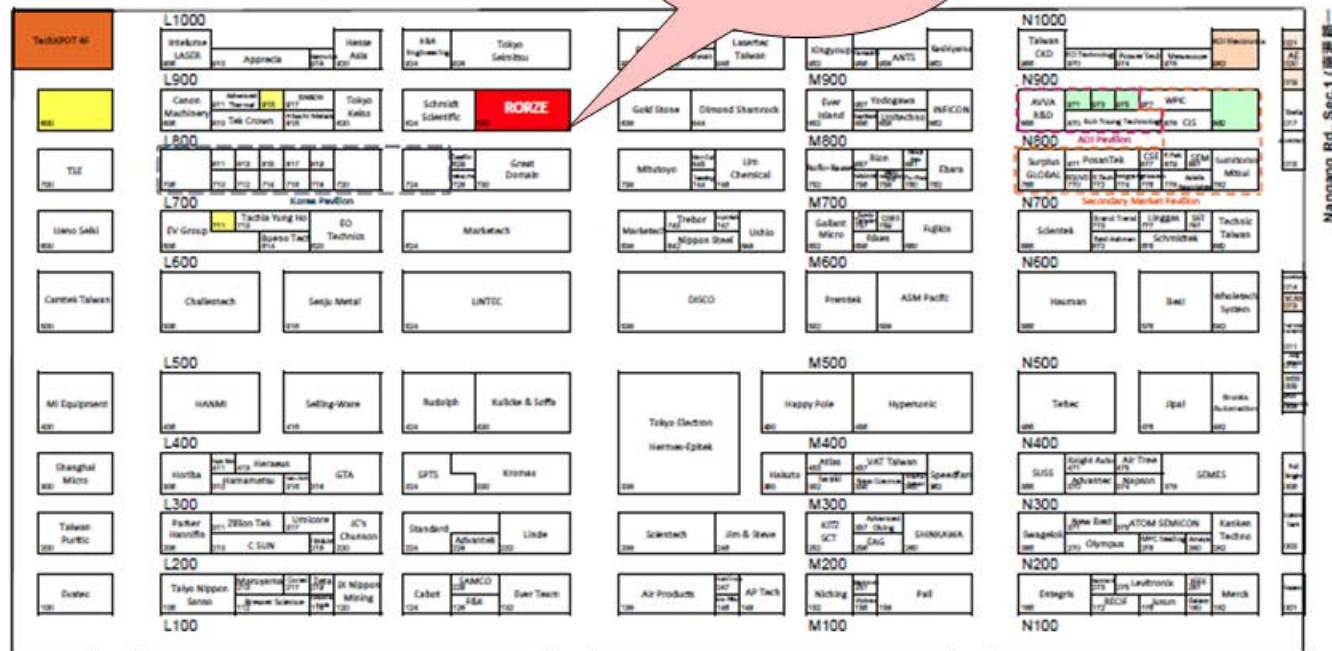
L1000
TechSPOT
Intekplus LASER
Apprecia
Hesse Asia
K&A Engineering
Tokyo Seimitsu
Lasertec Taiwan
Kingyoup
ANTS
Sashiyama
N1000
Taiwan CKD
KD Technology
PowerTech
Mesocope
ADI Electronics
L900
Canon Machinery
Advanced Thermal
EMBCH
Tek Crown
Hitachi Metals
Tokyo Keiso
Schmidt Scientific
RORZE
Gold Stone
Dimond Shamrock
M900
Ever Island
Yodogawa
Unitechno
INFICON
N900
AVVA R&D
WPIC
CIS
Kuh Young Technology
ADI Pavilion
L800
M800
N800
TSE
Great Domain
Mitutoyo
Lin Chemical
Rion
Ebara
Surplus GLOBAL
PosanTek
CSE
SEMI
Sumitomo Mitsui
Korea Pavilion
Secondary Market Pavilion
L700
M700
N700
Ueno Seiki
EV Group
Taichia Yung No
Bueso Tech
EO Technics
Marketech
Marketec
Trebor
Nippon Steel
Ushio
Gallant Micro
Fujikin
Scientek
Grand Trend
Lingges
SAT
Schmidtek
Technic Taiwan
L600
M600
N600
Camtek Taiwan
Challentech
Senju Metal
LINTEC
DISCO
Premtek
ASM Pacific
Hauman
Besi
Wholetech System
L500
M500
N500
MI Equipment
HANMI
Selling-Ware
Rudolph
Kulicke & Soffa
Tokyo Electron
Hermes-Epitek
Happy Pole
Hypernonic
Teltec
Jipal
Brooks Automation
L400
M400
N400
Shanghai Micro
Horiba
Heraeus
Hamamatsu
GTA
SPTS
Kromax
Hakuto
Atlas
VAT Taiwan
Speedfam
SUSS
Knight Auto
Air Tree
Advantec
Napson
SEMES
L300
M300
N300
Taiwan Purific
Parker Hannifin
Zillion Tek
Umicore
JC's Chunson
C SUN
Standard
Advantek
Linde
Scientech
Jim & Steve
KITZ SCT
EAG
SHINKAWA
Swagelok
New Best
ATOM SEMICON
Olympus
Kaskon Techno
L200
M200
N200
Evatec
Taiyo Nippon Sanso
Maruyama
JX Nippon Mining
Cabot
SAMCO
F&A
Ever Team
Air Products
AP Tech
Nichiing
Pall
Entegris
Leutronix
RECIF
Jusun
Merck
L100
M100
N100
Nangang Rd., Sec.1 / 南港路一